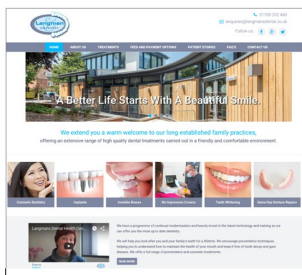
Langmere Dental

01189 202 860

enquiries@langmeredental.co.uk

Follow us

HOME | ABOUT US | TREATMENTS | FEES AND PAYMENT OPTIONS | PATIENT STORIES | FAQ'S | CONTACT US

A Better Life Starts With A Beautiful Smile.

We extend you a warm welcome to our long established family practices, offering an extensive range of high quality dental treatments carried out in a friendly and comfortable environment.

Cosmetic Dentistry | Implants | Invisible Braces | No Impression Crowns | Teeth Whitening | Same Day Denture Repairs

Langmere Dental Health Care

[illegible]

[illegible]

READ MORE